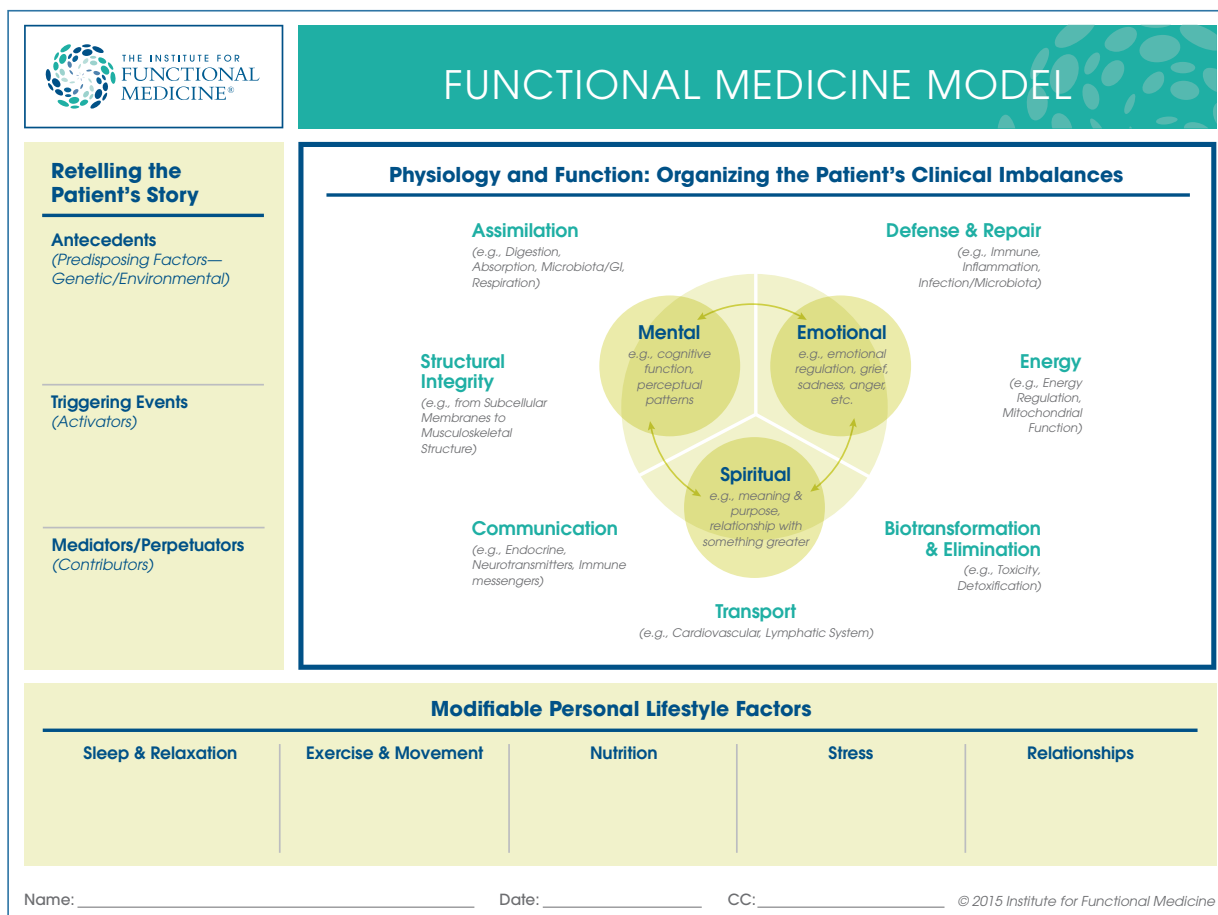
THE INSTITUTE FOR FUNCTIONAL MEDICINE®

FUNCTIONAL MEDICINE MODEL

Retelling the Patient's Story

Antecedents
(Predisposing Factors—Genetic/Environmental)

Triggering Events
(Activators)

Mediators/Perpetuators
(Contributors)

Physiology and Function: Organizing the Patient's Clinical Imbalances

Assimilation
(e.g., Digestion, Absorption, Microbiota/GI, Respiration)

Defense & Repair
(e.g., Immune, Inflammation, Infection/Microbiota)

Structural Integrity
(e.g., from Subcellular Membranes to Musculoskeletal Structure)

Mental
e.g., cognitive function, perceptual patterns

Emotional
e.g., emotional regulation, grief, sadness, anger, etc.

Spiritual
e.g., meaning & purpose, relationship with something greater

Energy
(e.g., Energy Regulation, Mitochondrial Function)

Communication
(e.g., Endocrine, Neurotransmitters, Immune messengers)

Biotransformation & Elimination
(e.g., Toxicity, Detoxification)

Transport
(e.g., Cardiovascular, Lymphatic System)

Modifiable Personal Lifestyle Factors

| Sleep & Relaxation | Exercise & Movement | Nutrition | Stress | Relationships |
|---|---|---|---|---|

Name: ______ Date: ______ CC: ______ © 2015 Institute for Functional Medicine